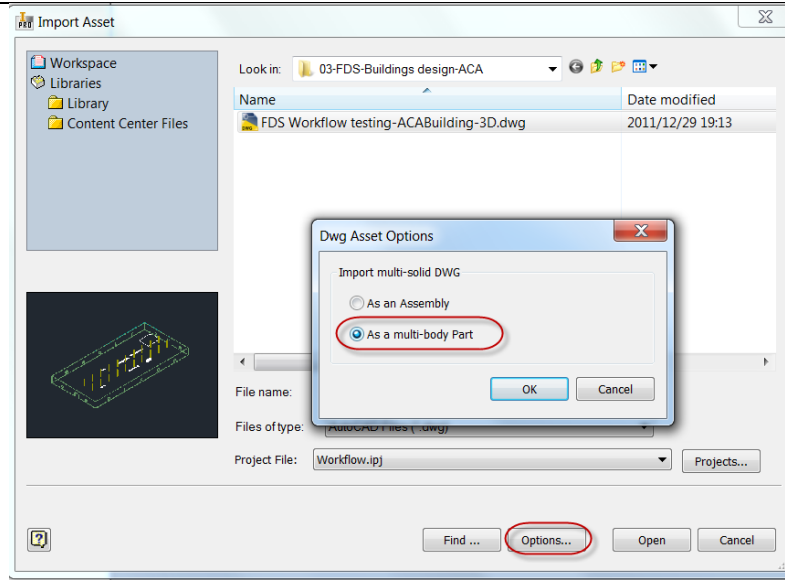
Import Asset

Workspace
Libraries
Library
Content Center Files

Look in: 03-FDS-Buildings design-ACA

| Name | Date modified |
|---|---|
| FDS Workflow testing-ACABuilding-3D.dwg | 2011/12/29 19:13 |

Dwg Asset Options

Import multi-solid DWG

As an Assembly

As a multi-body Part

OK

Cancel

File name:

Files of type: AutoCAD Files (*.dwg)

Project File: Workflow.ipj

Projects...

Find ...

Options...

Open

Cancel